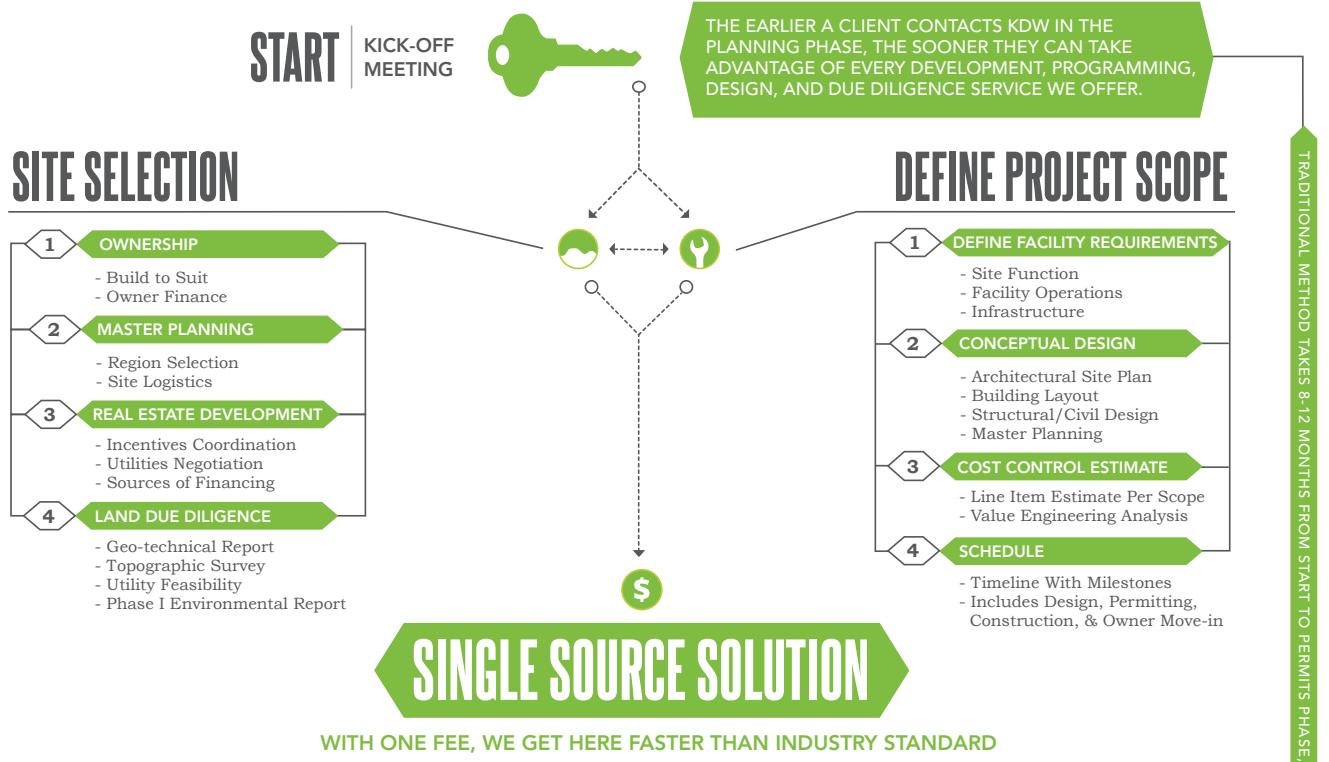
START | KICK-OFF MEETING

THE EARLIER A CLIENT CONTACTS KDW IN THE PLANNING PHASE, THE SOONER THEY CAN TAKE ADVANTAGE OF EVERY DEVELOPMENT, PROGRAMMING, DESIGN, AND DUE DILIGENCE SERVICE WE OFFER.

SITE SELECTION

1 OWNERSHIP
- Build to Suit
- Owner Finance

2 MASTER PLANNING
- Region Selection
- Site Logistics

3 REAL ESTATE DEVELOPMENT
- Incentives Coordination
- Utilities Negotiation
- Sources of Financing

4 LAND DUE DILIGENCE
- Geo-technical Report
- Topographic Survey
- Utility Feasibility
- Phase I Environmental Report

DEFINE PROJECT SCOPE

1 DEFINE FACILITY REQUIREMENTS
- Site Function
- Facility Operations
- Infrastructure

2 CONCEPTUAL DESIGN
- Architectural Site Plan
- Building Layout
- Structural/Civil Design
- Master Planning

3 COST CONTROL ESTIMATE
- Line Item Estimate Per Scope
- Value Engineering Analysis

4 SCHEDULE
- Timeline With Milestones
- Includes Design, Permitting, Construction, & Owner Move-in

$

SINGLE SOURCE SOLUTION

WITH ONE FEE, WE GET HERE FASTER THAN INDUSTRY STANDARD

TRADITIONAL METHOD TAKES 8-12 MONTHS FROM START TO PERMITS PHASE,